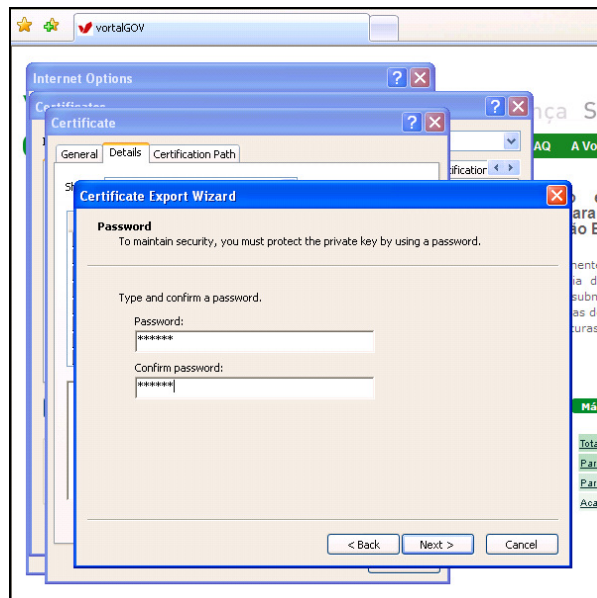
vortalGOV

Internet Options

Certificates

Certificate

General Details Certification Path

ança S

AQ A Vo

ification

Certificate Export Wizard

Password
To maintain security, you must protect the private key by using a password.

Type and confirm a password.

Password:
******

Confirm password:
******

< Back Next > Cancel

ara
ão E

mente
ia d
subm
as d
curas

Má

Tota
Par
Par
Aca